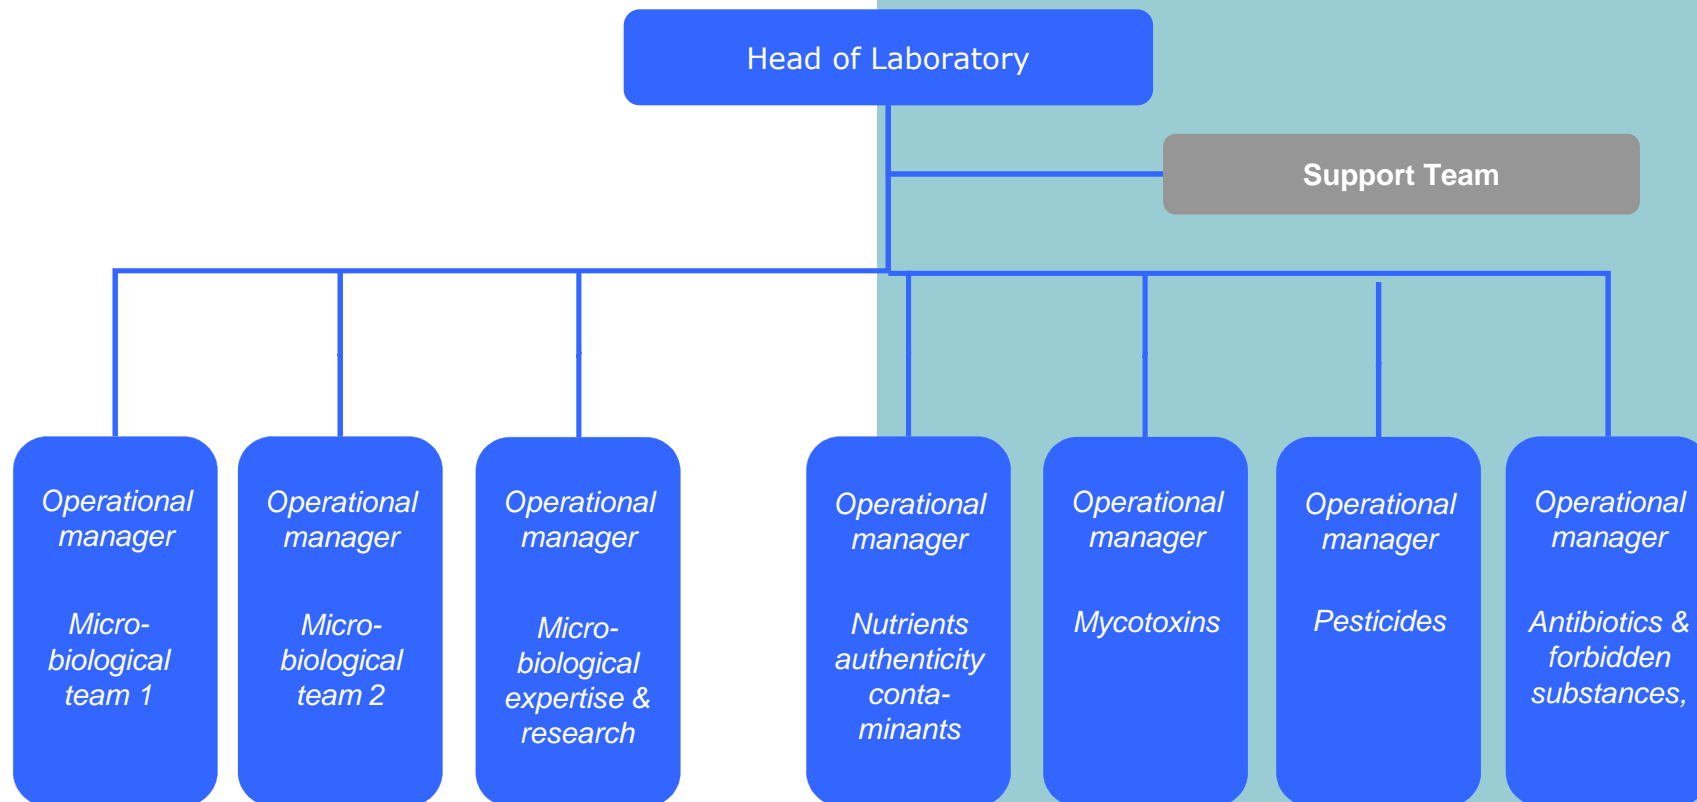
Head of Laboratory

Support Team

Operational manager

Microbiological team 1

Operational manager

Microbiological team 2

Operational manager

Microbiological expertise & research

Operational manager

Nutrients authenticity contaminants

Operational manager

Mycotoxins

Operational manager

Pesticides

Operational manager

Antibiotics & forbidden substances,